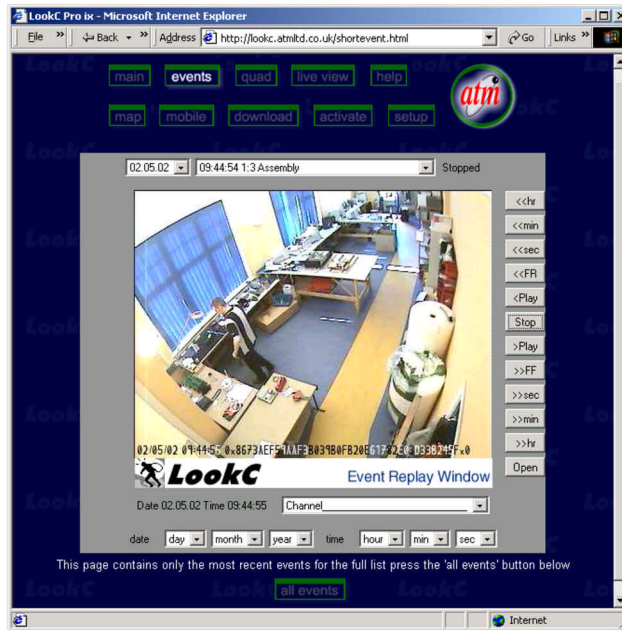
LookC Pro ix - Microsoft Internet Explorer

File » Back » Address http://lookc.atmltd.co.uk/shortevent.html Go Links »

main events quad live view help

map mobile download activate setup

atm

02.05.02 09:44:54 1:3 Assembly Stopped

<<hr
<<min
<<sec
<<FR
<Play
Stop
>Play
>>FF
>>sec
>>min
>>hr
Open

02/05/02 09:44:5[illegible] 0x8673AEF5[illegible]AAF3B039B0FB20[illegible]617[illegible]2E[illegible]D338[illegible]F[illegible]0

LookC Event Replay Window

Date 02.05.02 Time 09:44:55 Channel

date day month year time hour min sec

This page contains only the most recent events for the full list press the 'all events' button below

all events

Internet